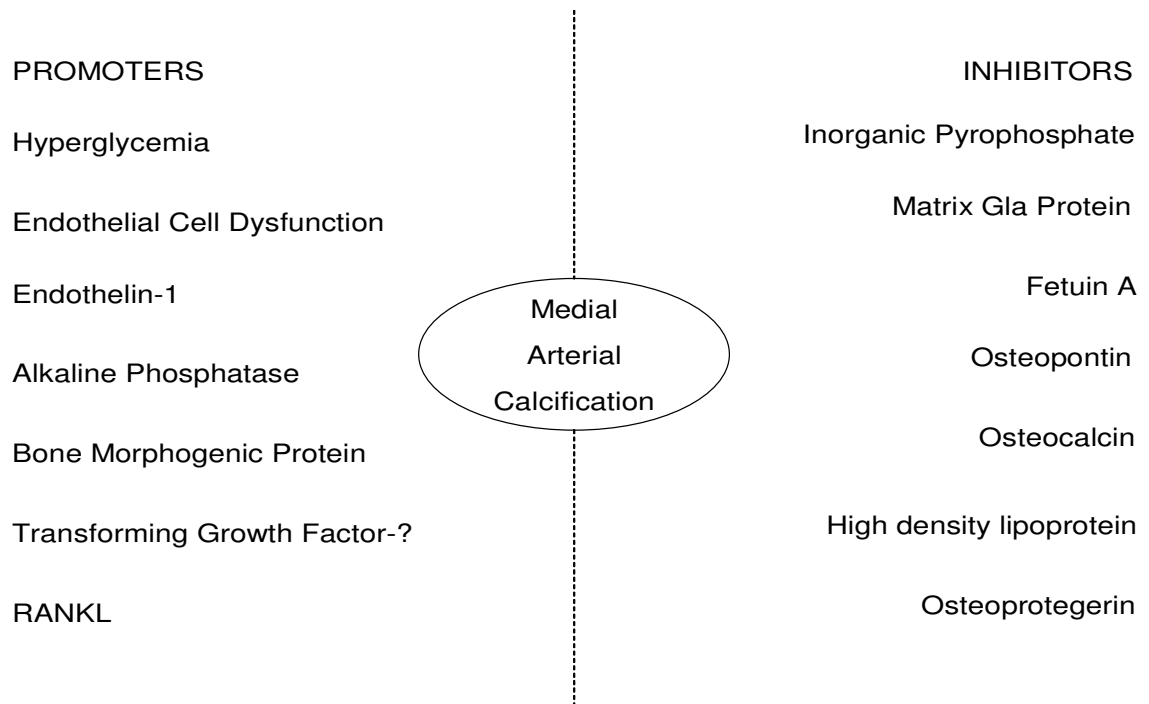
PROMOTERS

Hyperglycemia

Endothelial Cell Dysfunction

Endothelin-1

Alkaline Phosphatase

Bone Morphogenic Protein

Transforming Growth Factor-?

RANKL

Medial Arterial Calcification

INHIBITORS

Inorganic Pyrophosphate

Matrix Gla Protein

Fetuin A

Osteopontin

Osteocalcin

High density lipoprotein

Osteoprotegerin